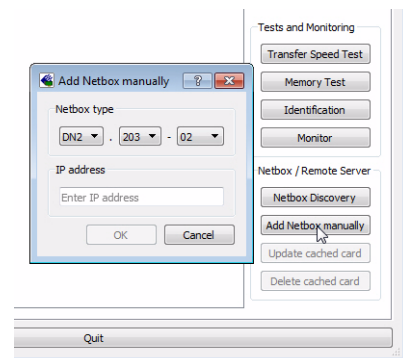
Add Netbox manually
?
Netbox type
DN2 . 203 - 02
IP address
Enter IP address
OK
Cancel

Tests and Monitoring
Transfer Speed Test
Memory Test
Identification
Monitor
Netbox / Remote Server
Netbox Discovery
Add Netbox manually
Update cached card
Delete cached card

Quit